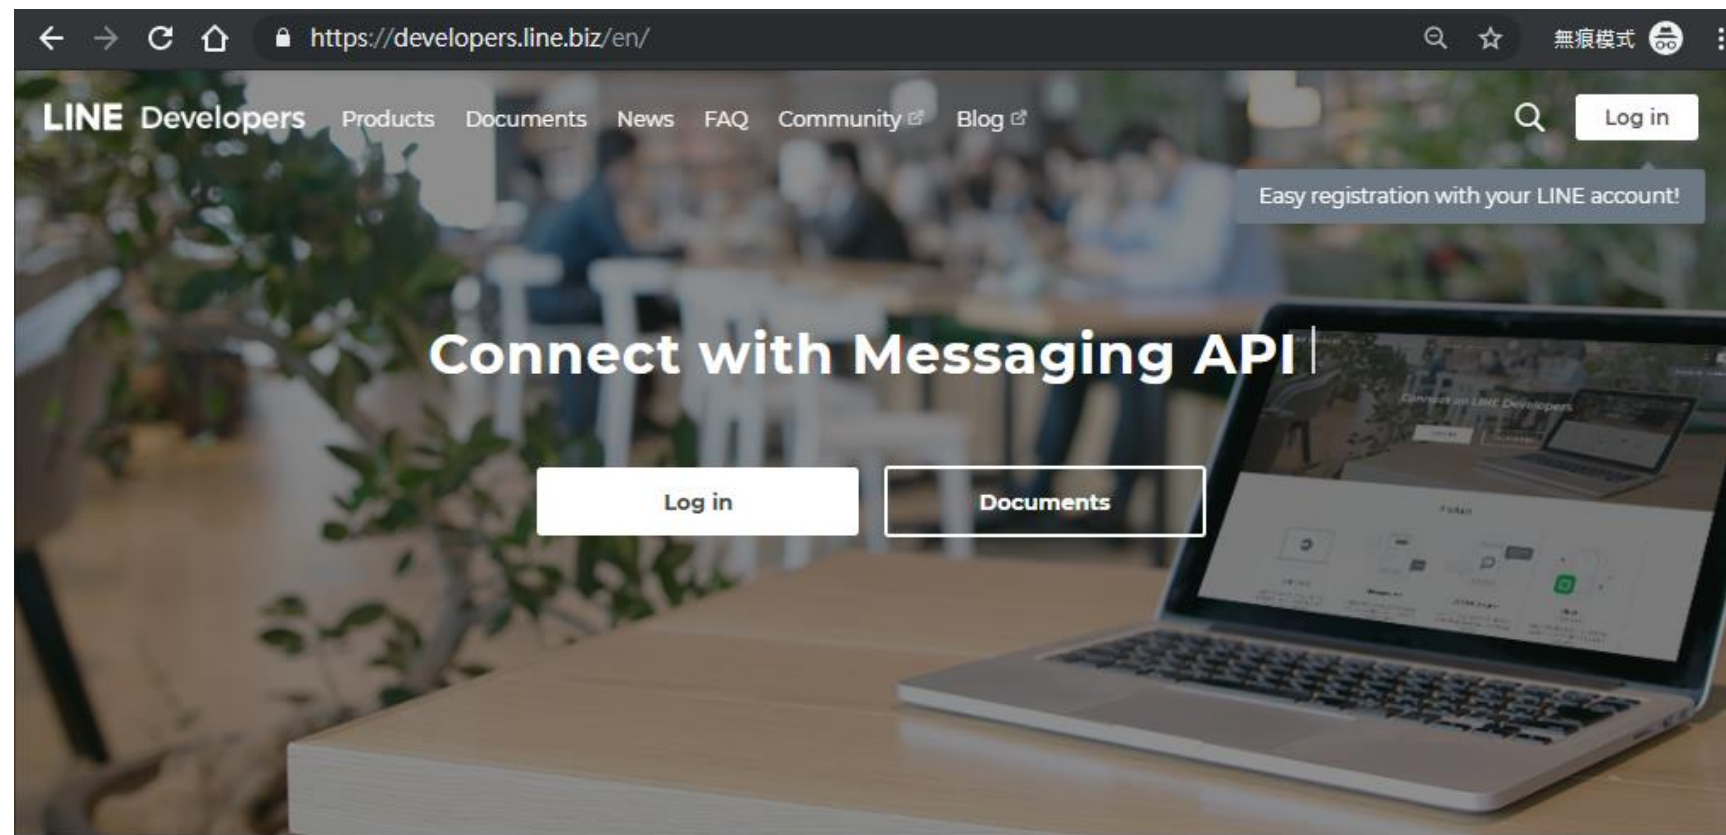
https://developers.line.biz/en/

無痕模式

LINE Developers Products Documents News FAQ Community Blog

Log in

Easy registration with your LINE account!

Connect with Messaging API

Log in

Documents

Connect on LINE Developers